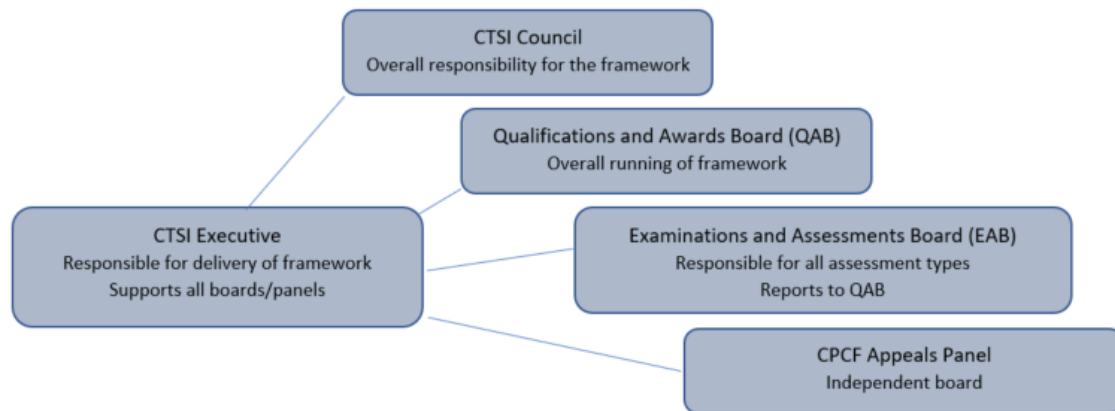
CTSI Council
Overall responsibility for the framework

Qualifications and Awards Board (QAB)
Overall running of framework

CTSI Executive
Responsible for delivery of framework
Supports all boards/panels

Examinations and Assessments Board (EAB)
Responsible for all assessment types
Reports to QAB

CPCF Appeals Panel
Independent board